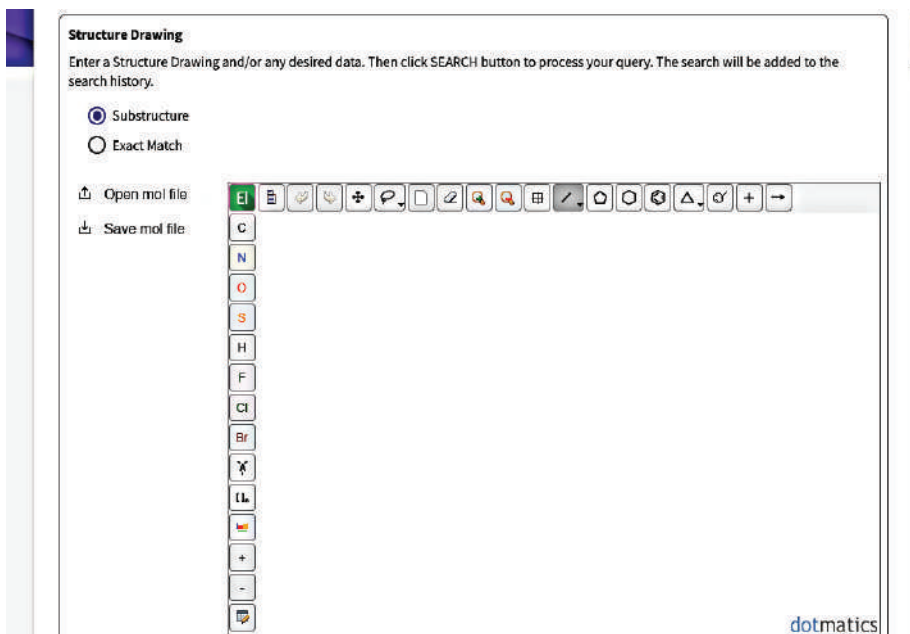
Structure Drawing

Enter a Structure Drawing and/or any desired data. Then click SEARCH button to process your query. The search will be added to the search history.

Substructure

Exact Match

Open mol file

Save mol file

El

C

N

O

S

H

F

Cl

Br

+

-

dotmatics